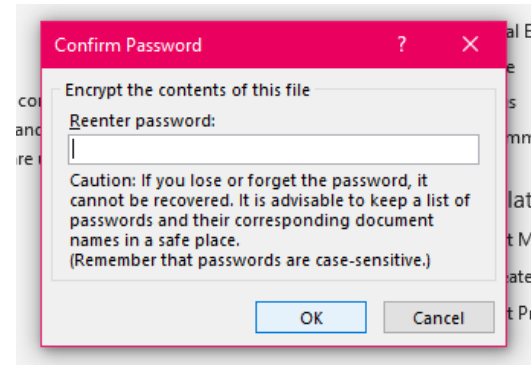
Confirm Password ? ✕

Encrypt the contents of this file

Reenter password:

Caution: If you lose or forget the password, it cannot be recovered. It is advisable to keep a list of passwords and their corresponding document names in a safe place.
(Remember that passwords are case-sensitive.)

OK Cancel

co
anc
re

al E
e
s
mm
lat
t M
eate
t P